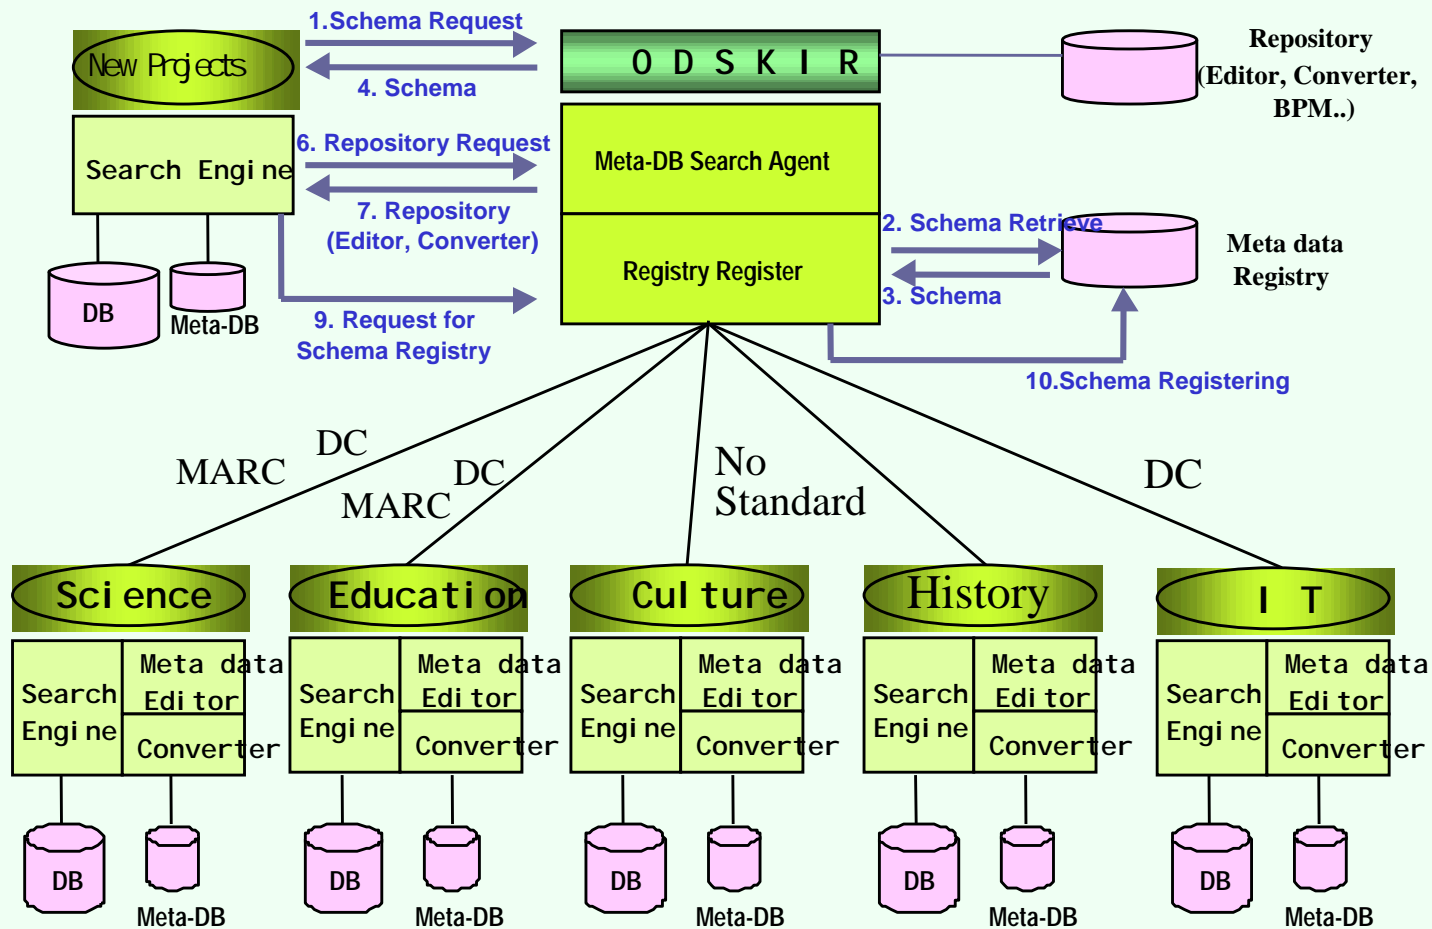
1.Schema Request

New Projects

4. Schema

O D S K I R

Repository (Editor, Converter, BPM..)

Search Engine

6. Repository Request

Meta-DB Search Agent

7. Repository (Editor, Converter)

2. Schema Retrieve

Meta data Registry

Registry Register

3. Schema

DB

Meta-DB

9. Request for Schema Registry

10.Schema Registering

DC

MARC

DC

MARC

No Standard

DC

Science

Search Engine

Meta data Editor

Converter

DB

Meta-DB

Education

Search Engine

Meta data Editor

Converter

DB

Meta-DB

Culture

Search Engine

Meta data Editor

Converter

DB

Meta-DB

History

Search Engine

Meta data Editor

Converter

DB

Meta-DB

I T

Search Engine

Meta data Editor

Converter

DB

Meta-DB